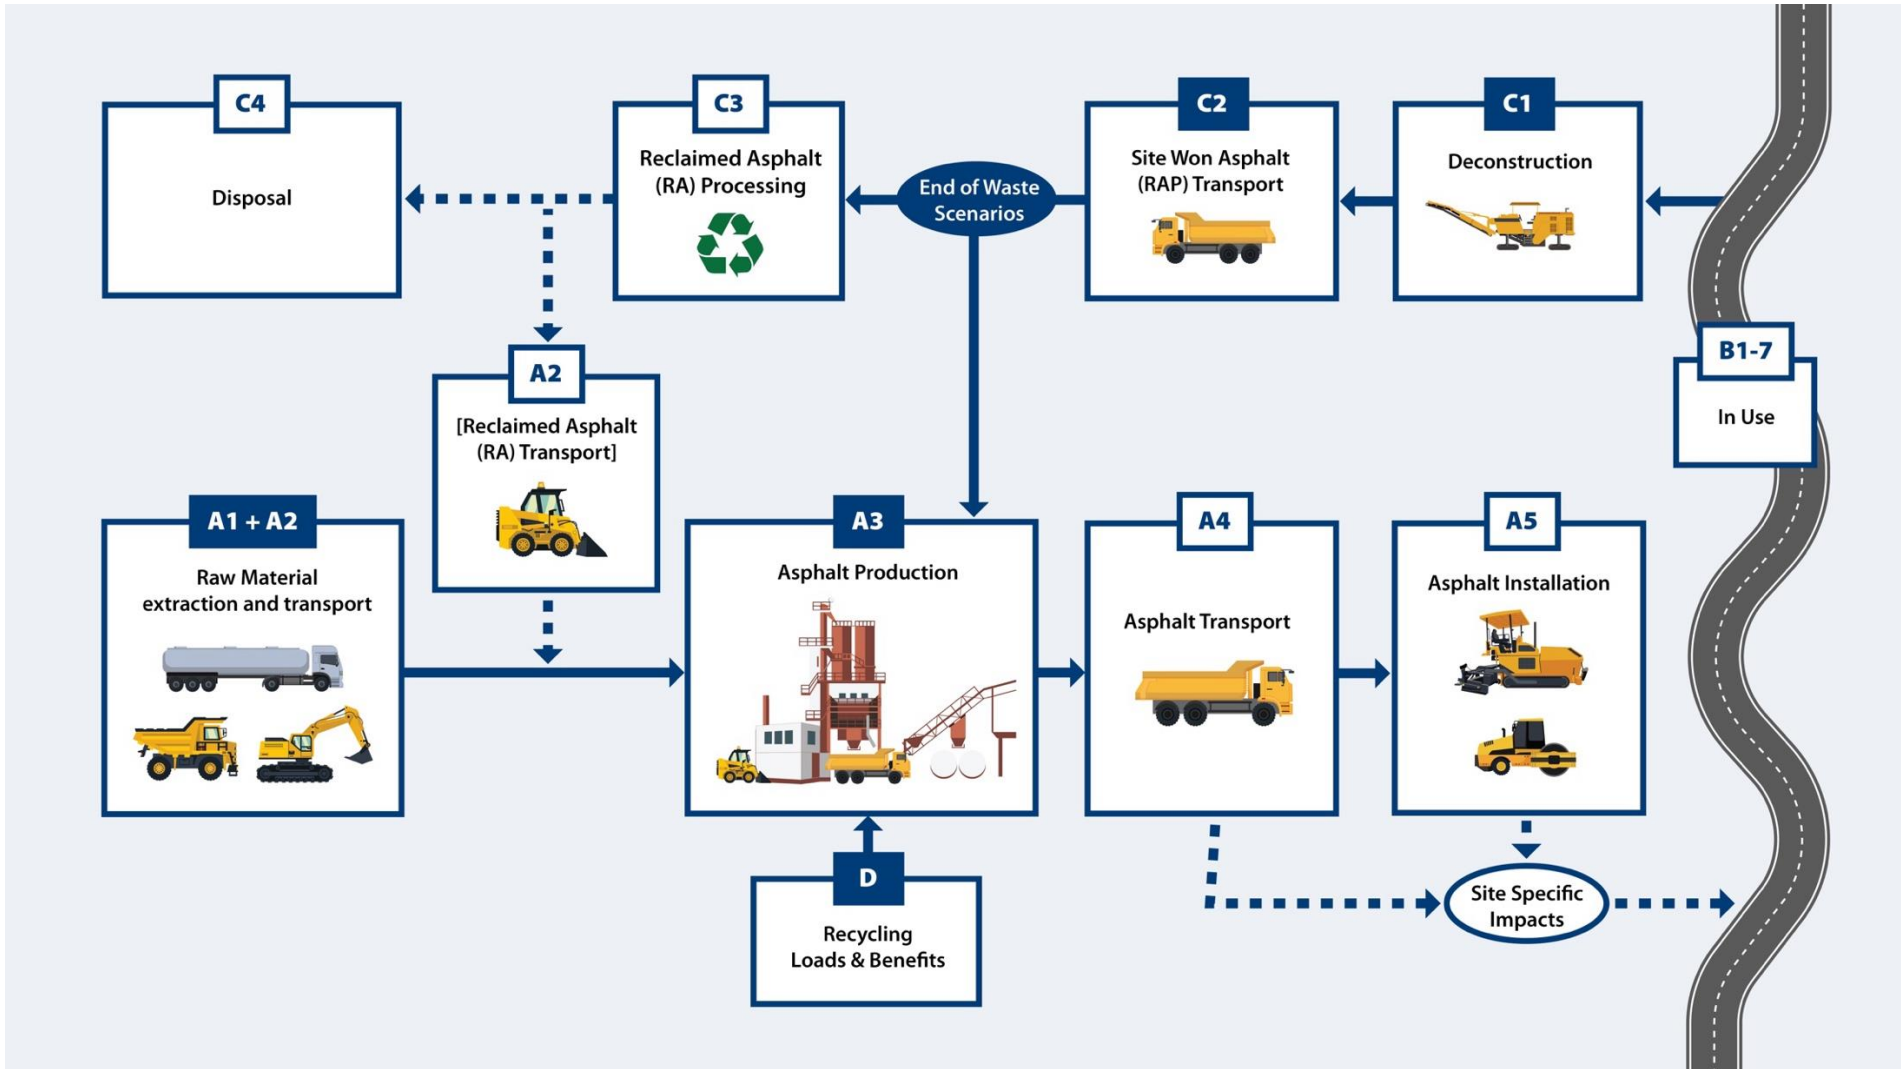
C4
Disposal

C3
Reclaimed Asphalt (RA) Processing

End of Waste Scenarios

C2
Site Won Asphalt (RAP) Transport

C1
Deconstruction

B1-7
In Use

A2
[Reclaimed Asphalt (RA) Transport]

A1 + A2
Raw Material extraction and transport

A3
Asphalt Production

A4
Asphalt Transport

A5
Asphalt Installation

D
Recycling Loads & Benefits

Site Specific Impacts